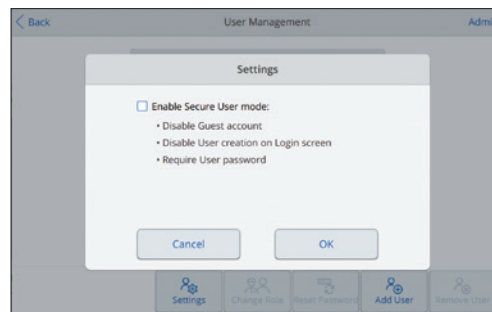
< Back

User Management

Adm

Settings

Enable Secure User mode:

• Disable Guest account

• Disable User creation on Login screen

• Require User password

Cancel

OK

Settings

Change Role

Reset Password

Add User

Remove User